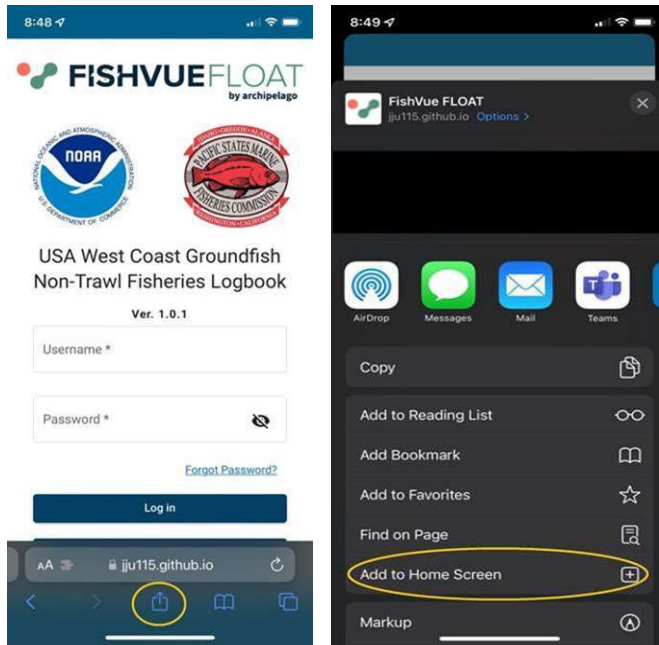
8:48

FISHVUEFLOAT
by archipelago

NOAA
NATIONAL OCEANIC AND ATMOSPHERIC ADMINISTRATION
U.S. DEPARTMENT OF COMMERCE

IDAHO • OREGON • ALASKA
PACIFIC STATES MARINE FISHERIES COMMISSION
WASHINGTON • CALIFORNIA

USA West Coast Groundfish Non-Trawl Fisheries Logbook

Ver. 1.0.1

Username *

Password *

Forgot Password?

Log in

AA
jju115.github.io

8:49

FishVue FLOAT
jju115.github.io Options >

AirDrop
Messages
Mail
Teams

Copy

Add to Reading List

Add Bookmark

Add to Favorites

Find on Page

Add to Home Screen

Markup